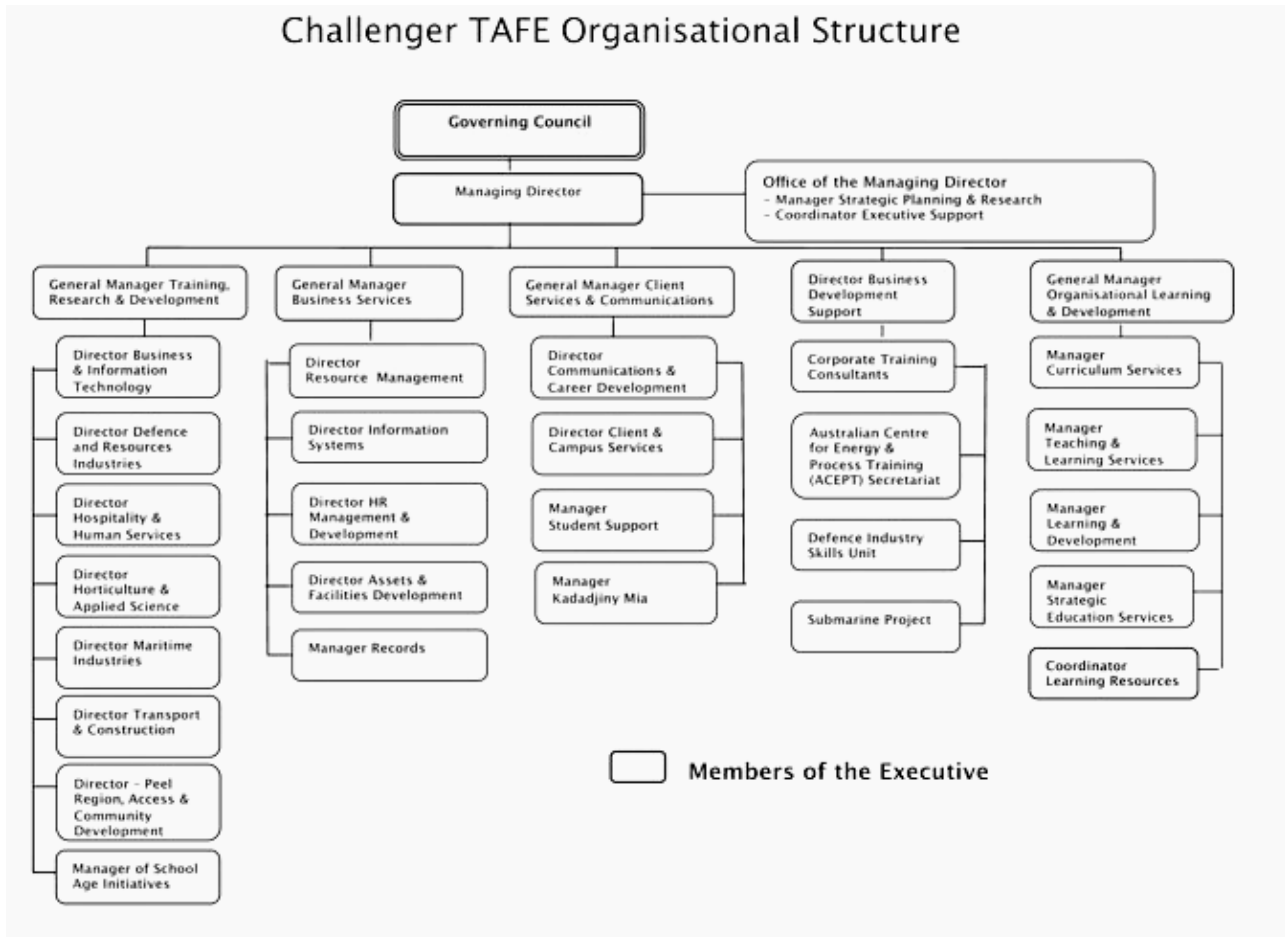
Challenger TAFE Organisational Structure

Governing Council

Managing Director

Office of the Managing Director
- Manager Strategic Planning & Research
- Coordinator Executive Support

General Manager Training, Research & Development

Director Business & Information Technology

Director Defence and Resources Industries

Director Hospitality & Human Services

Director Horticulture & Applied Science

Director Maritime Industries

Director Transport & Construction

Director - Peel Region, Access & Community Development

Manager of School Age Initiatives

General Manager Business Services

Director Resource Management

Director Information Systems

Director HR Management & Development

Director Assets & Facilities Development

Manager Records

General Manager Client Services & Communications

Director Communications & Career Development

Director Client & Campus Services

Manager Student Support

Manager Kadadjiny Mia

Director Business Development Support

Corporate Training Consultants

Australian Centre for Energy & Process Training (ACEPT) Secretariat

Defence Industry Skills Unit

Submarine Project

General Manager Organisational Learning & Development

Manager Curriculum Services

Manager Teaching & Learning Services

Manager Learning & Development

Manager Strategic Education Services

Coordinator Learning Resources

Members of the Executive